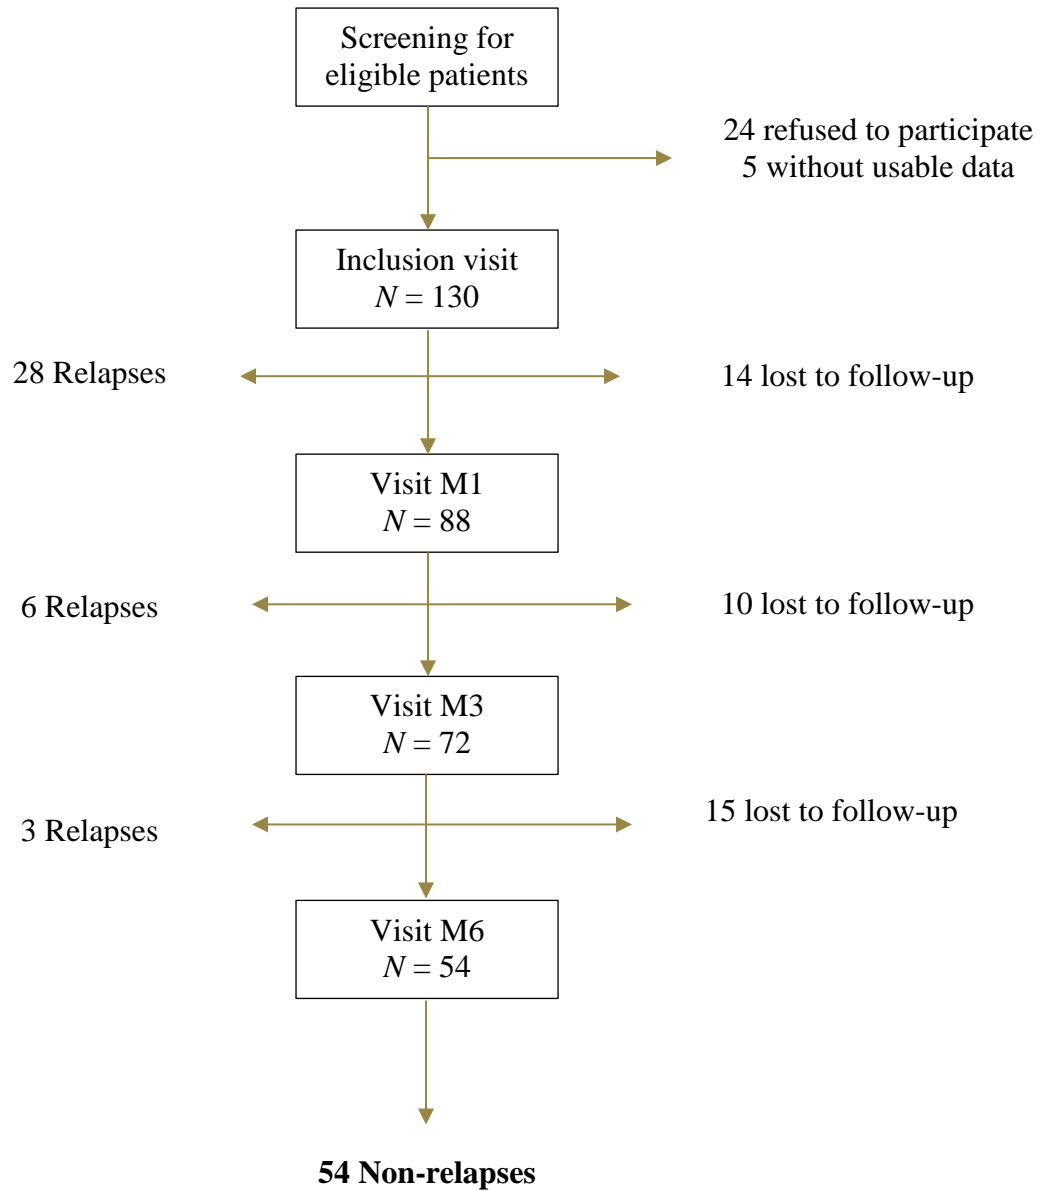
Screening for eligible patients

24 refused to participate
5 without usable data

Inclusion visit
$N = 130$

28 Relapses

14 lost to follow-up

Visit M1
$N = 88$

6 Relapses

10 lost to follow-up

Visit M3
$N = 72$

3 Relapses

15 lost to follow-up

Visit M6
$N = 54$

**54 Non-relapses**